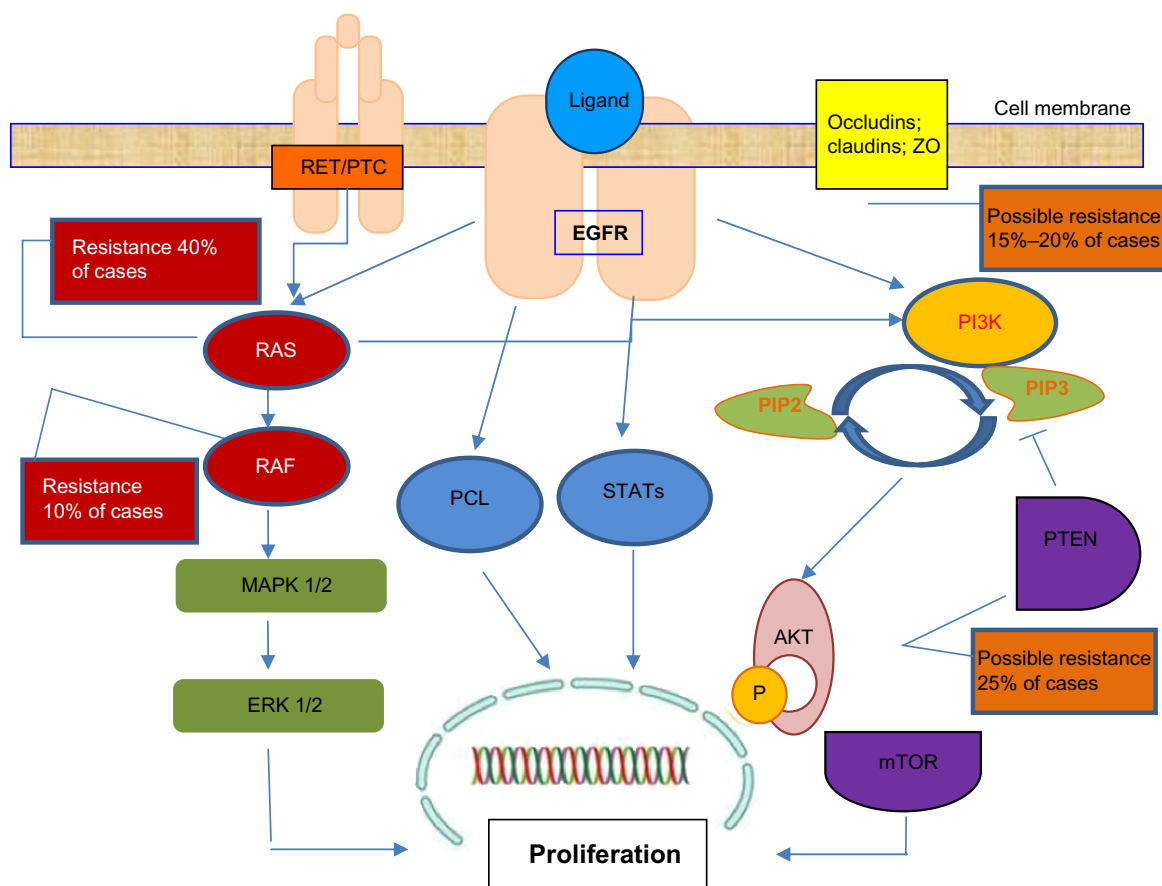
Ligand

Cell membrane

Occludins; claudins; ZO

RET/PTC

EGFR

Possible resistance 15%–20% of cases

Resistance 40% of cases

PI3K

RAS

PIP3

PIP2

RAF

Resistance 10% of cases

PCL

STATs

PTEN

MAPK 1/2

AKT

Possible resistance 25% of cases

P

ERK 1/2

mTOR

Proliferation